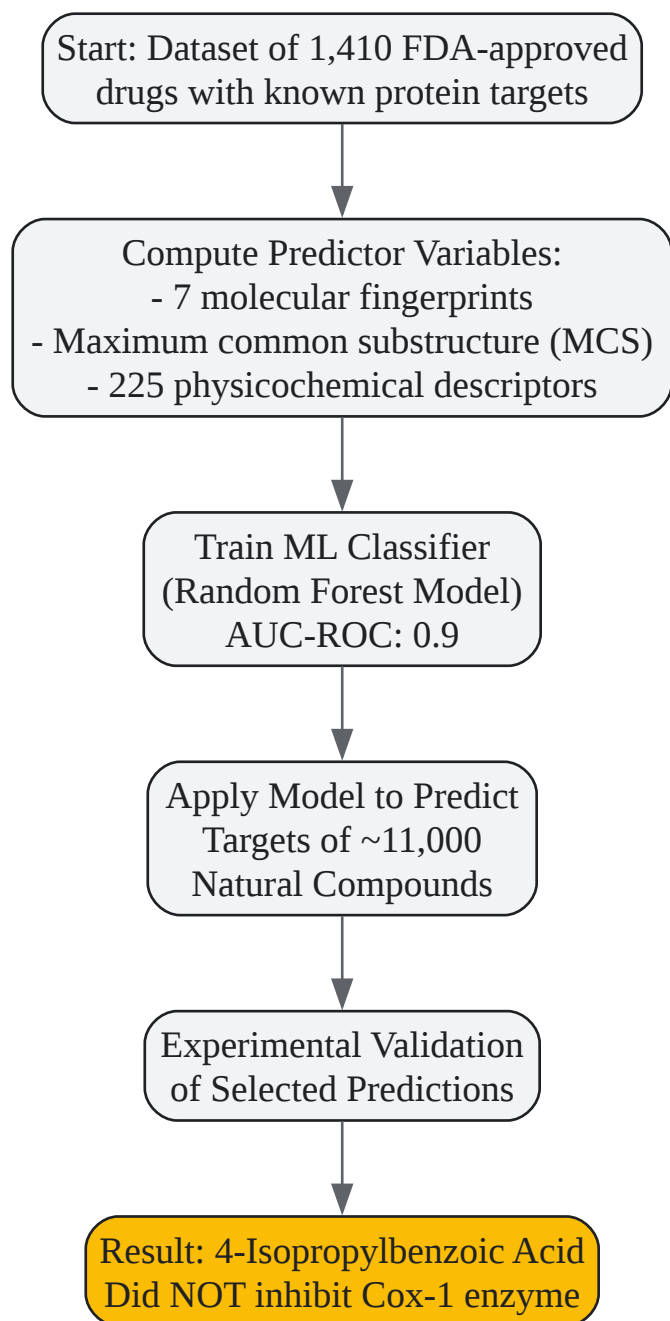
Start: Dataset of 1,410 FDA-approved drugs with known protein targets

Compute Predictor Variables:
- 7 molecular fingerprints
- Maximum common substructure (MCS)
- 225 physicochemical descriptors

Train ML Classifier
(Random Forest Model)
AUC-ROC: 0.9

Apply Model to Predict Targets of ~11,000 Natural Compounds

Experimental Validation of Selected Predictions

Result: 4-Isopropylbenzoic Acid Did NOT inhibit Cox-1 enzyme